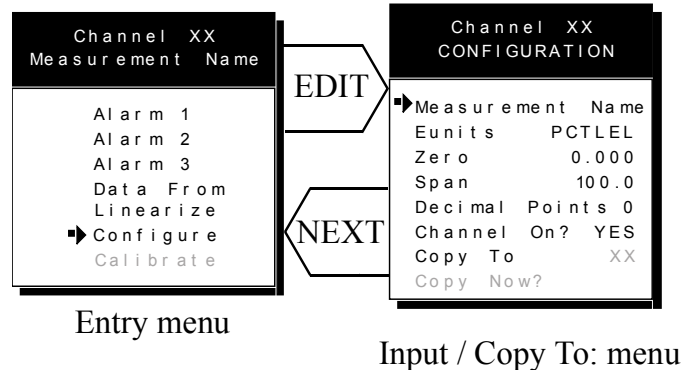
Channel XX
Measurement Name

Alarm 1
Alarm 2
Alarm 3
Data From
Linearize
Configure
Calibrate

EDIT

NEXT

Channel XX
CONFIGURATION

Measurement Name
Eunits PCTLEL
Zero 0.000
Span 100.0
Decimal Points 0
Channel On? YES
Copy To XX
Copy Now?

Entry menu

Input / Copy To: menu